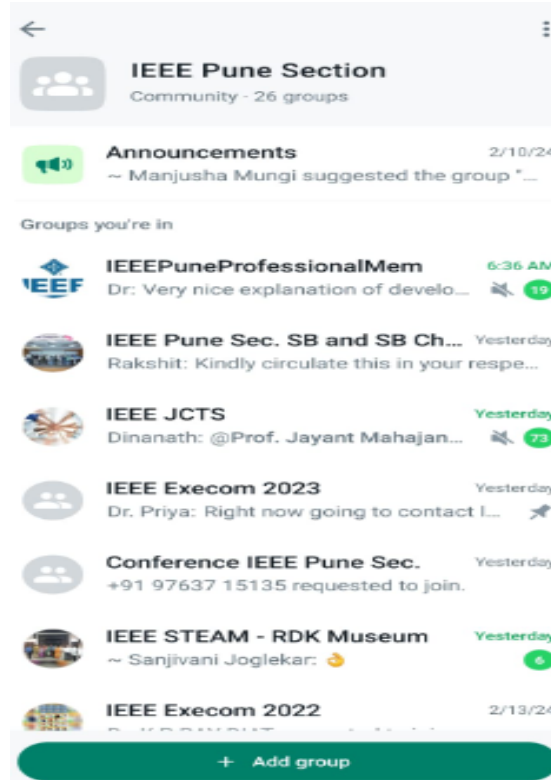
IEEE Pune Section
Community · 26 groups

Announcements 2/10/24
~ Manjusha Mungi suggested the group "...

Groups you're in

IEEEPuneProfessionalMem 6:36 AM
Dr: Very nice explanation of develo... 19

IEEE Pune Sec. SB and SB Ch... Yesterday
Rakshit: Kindly circulate this in your respe...

IEEE JCTS Yesterday
Dinanath: @Prof. Jayant Mahajan... 73

IEEE Execom 2023 Yesterday
Dr. Priya: Right now going to contact I...

Conference IEEE Pune Sec. Yesterday
+91 97637 15135 requested to join.

IEEE STEAM - RDK Museum Yesterday
~ Sanjivani Joglekar: 👌 6

IEEE Execom 2022 2/13/24
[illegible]

+ Add group